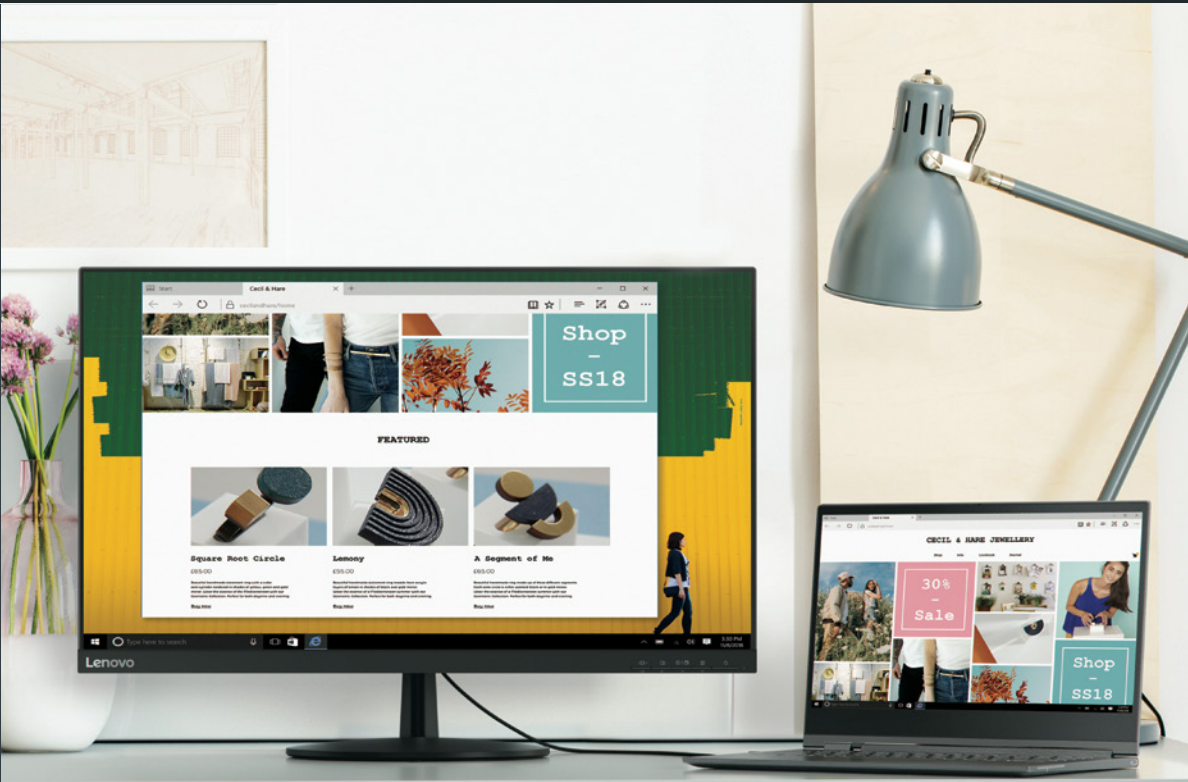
Start

Cecil & Hare

Shop
–
SS18

FEATURED

Square Root Circle

£65.00

Buy Now

Lemony

£55.00

Buy Now

A Segment of Me

£65.00

Buy Now

Type here to search

Lenovo

CECIL & HARE JEWELLERY

30%
–
Sale

Shop
–
SS18